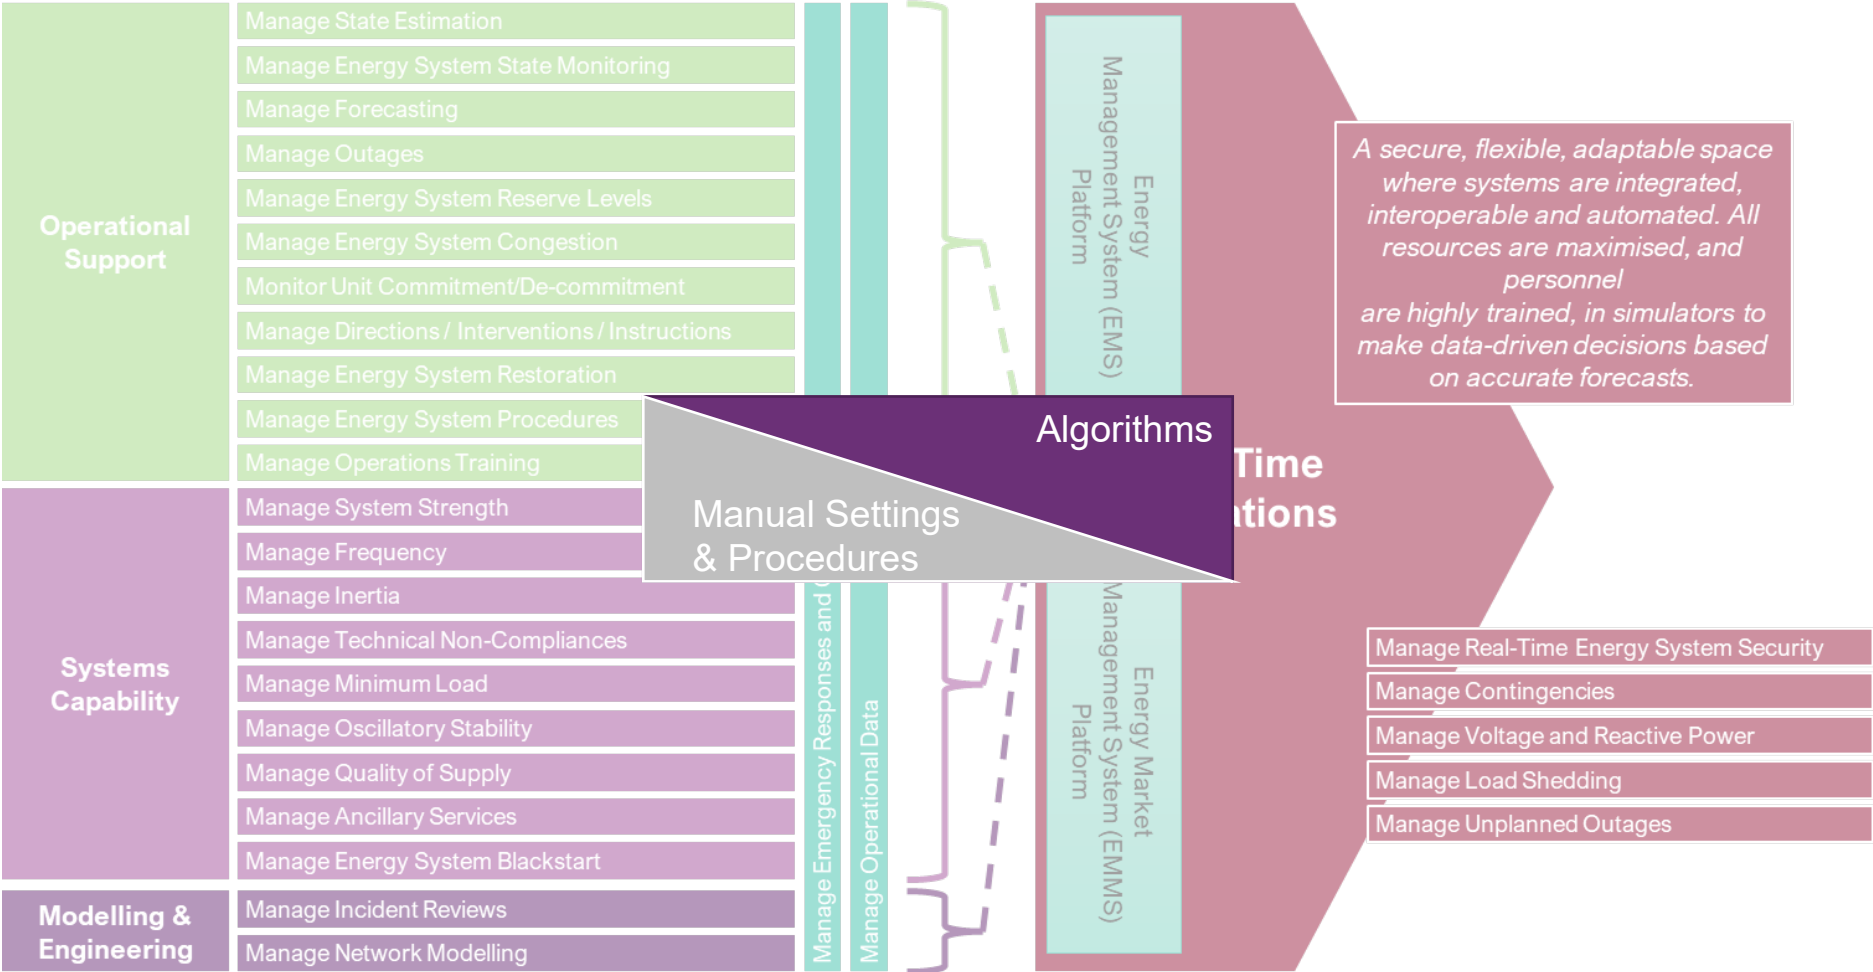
Operational Support

Manage State Estimation

Manage Energy System State Monitoring

Manage Forecasting

Manage Outages

Manage Energy System Reserve Levels

Manage Energy System Congestion

Monitor Unit Commitment/De-commitment

Manage Directions / Interventions / Instructions

Manage Energy System Restoration

Manage Energy System Procedures

Manage Operations Training

Systems Capability

Manage System Strength

Manage Frequency

Manage Inertia

Manage Technical Non-Compliances

Manage Minimum Load

Manage Oscillatory Stability

Manage Quality of Supply

Manage Ancillary Services

Manage Energy System Blackstart

Modelling & Engineering

Manage Incident Reviews

Manage Network Modelling

Manage Emergency Responses and

Manage Operational Data

Energy Management System (EMS) Platform

Energy Market Management System (EMMS) Platform

Algorithms

Manual Settings & Procedures

Time
tions

A secure, flexible, adaptable space where systems are integrated, interoperable and automated. All resources are maximised, and personnel are highly trained, in simulators to make data-driven decisions based on accurate forecasts.

Manage Real-Time Energy System Security

Manage Contingencies

Manage Voltage and Reactive Power

Manage Load Shedding

Manage Unplanned Outages